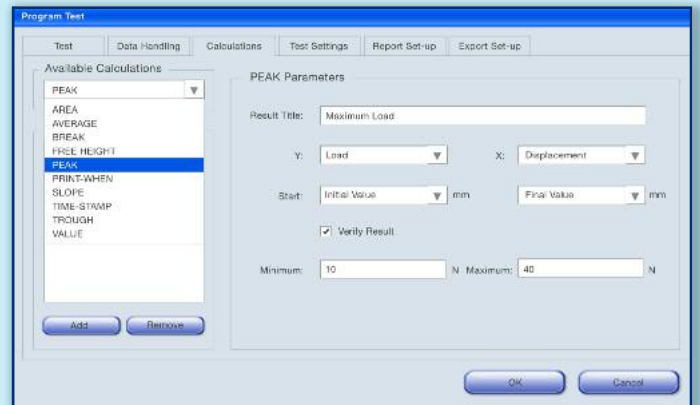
Program Test

Test | Data Handling | Calculations | Test Settings | Report Set-up | Export Set-up

Available Calculations

PEAK

AREA
AVERAGE
BREAK
FREE HEIGHT
PEAK
PRINT-WHEN
SLOPE
TIME-STAMP
TROUGH
VALUE

Add
Remove

PEAK Parameters

Result Title: Maximum Load

Y: Load
X: Displacement

Start: Initial Value mm
Final Value mm

Verify Result

Minimum: 10 N
Maximum: 40 N

OK
Cancel